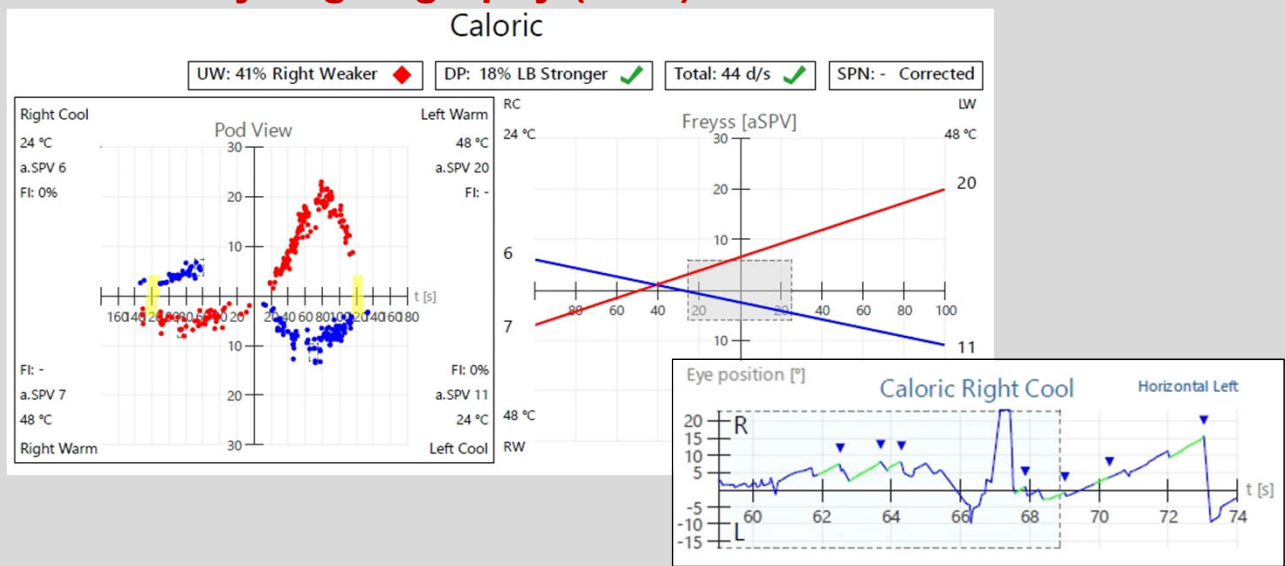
Caloric

UW: 41% Right Weaker | DP: 18% LB Stronger | Total: 44 d/s | SPN: - Corrected

Right Cool
24 °C
a.SPV 6
FI: 0%

Pod View

Left Warm
48 °C
a.SPV 20
FI: -

30
20
10
10
20
30

t [s]

160 140 120 100 80 60 40 20 20 40 60 80 100 120 140 160 180

FI: -
a.SPV 7
48 °C
Right Warm

FI: 0%
a.SPV 11
24 °C
Left Cool

RC
24 °C

Freyss [aSPV]

LW
48 °C

30
20
10
10

6
7
20
11

80 60 40 20 20 40 60 80 100

48 °C
RW

Eye position [°]

Caloric Right Cool

Horizontal Left

20
15
10
5
-5
-10
-15

R
L

60 62 64 66 68 70 72 74

t [s]